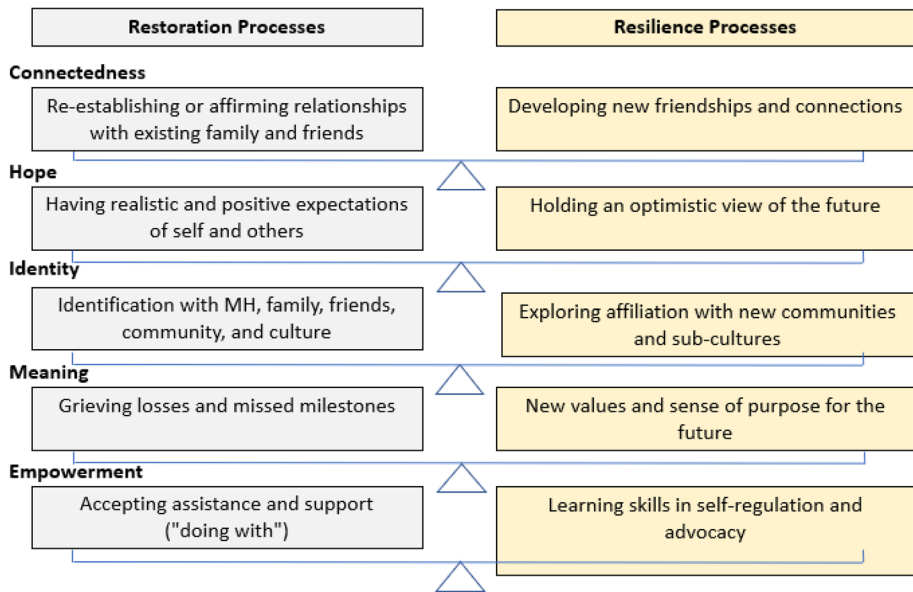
Restoration Processes

Resilience Processes

Connectedness

Re-establishing or affirming relationships with existing family and friends

Developing new friendships and connections

Hope

Having realistic and positive expectations of self and others

Holding an optimistic view of the future

Identity

Identification with MH, family, friends, community, and culture

Exploring affiliation with new communities and sub-cultures

Meaning

Grieving losses and missed milestones

New values and sense of purpose for the future

Empowerment

Accepting assistance and support ("doing with")

Learning skills in self-regulation and advocacy